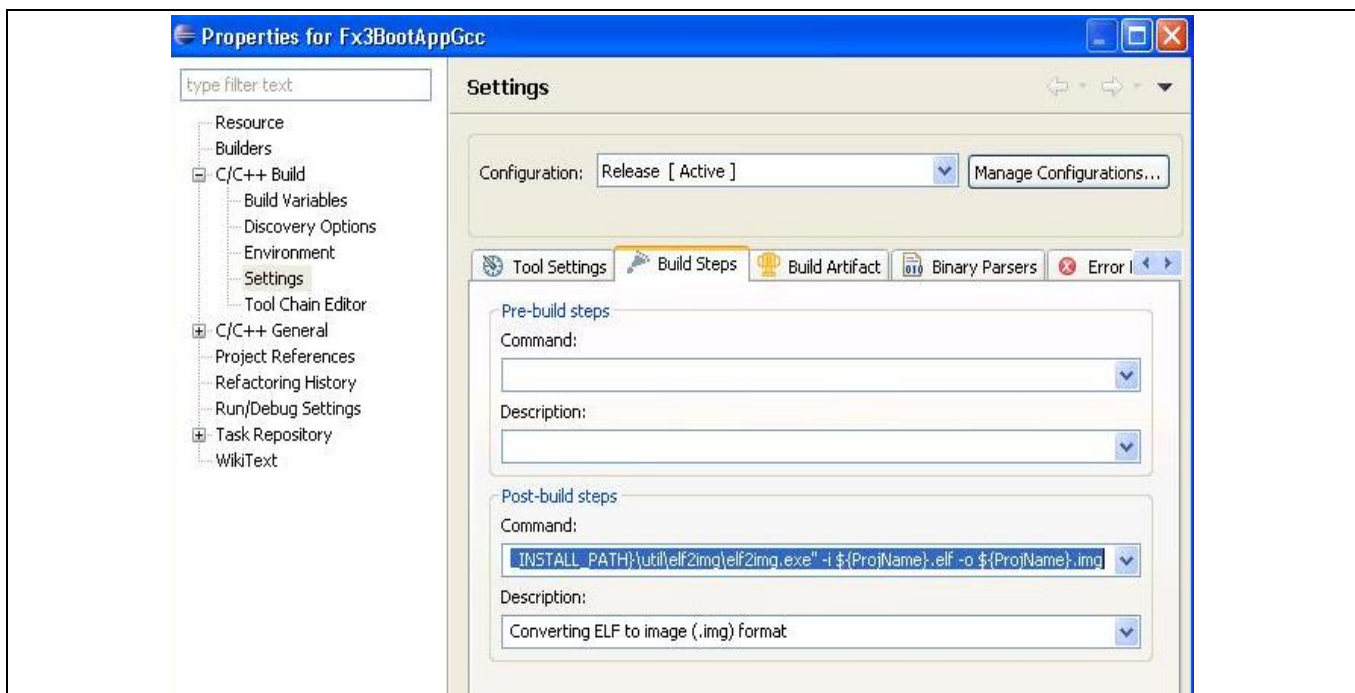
Properties for Fx3BootAppGcc

type filter text

Resource
Builders
C/C++ Build
Build Variables
Discovery Options
Environment
Settings
Tool Chain Editor
C/C++ General
Project References
Refactoring History
Run/Debug Settings
Task Repository
WikiText

Settings

Configuration: Release [ Active ]

Manage Configurations...

Tool Settings | Build Steps | Build Artifact | Binary Parsers | Error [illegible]

Pre-build steps

Command:

Description:

Post-build steps

Command:

_INSTALL_PATH}\util\elf2img\elf2img.exe" -i ${ProjName}.elf -o ${ProjName}.img

Description:

Converting ELF to image (.img) format